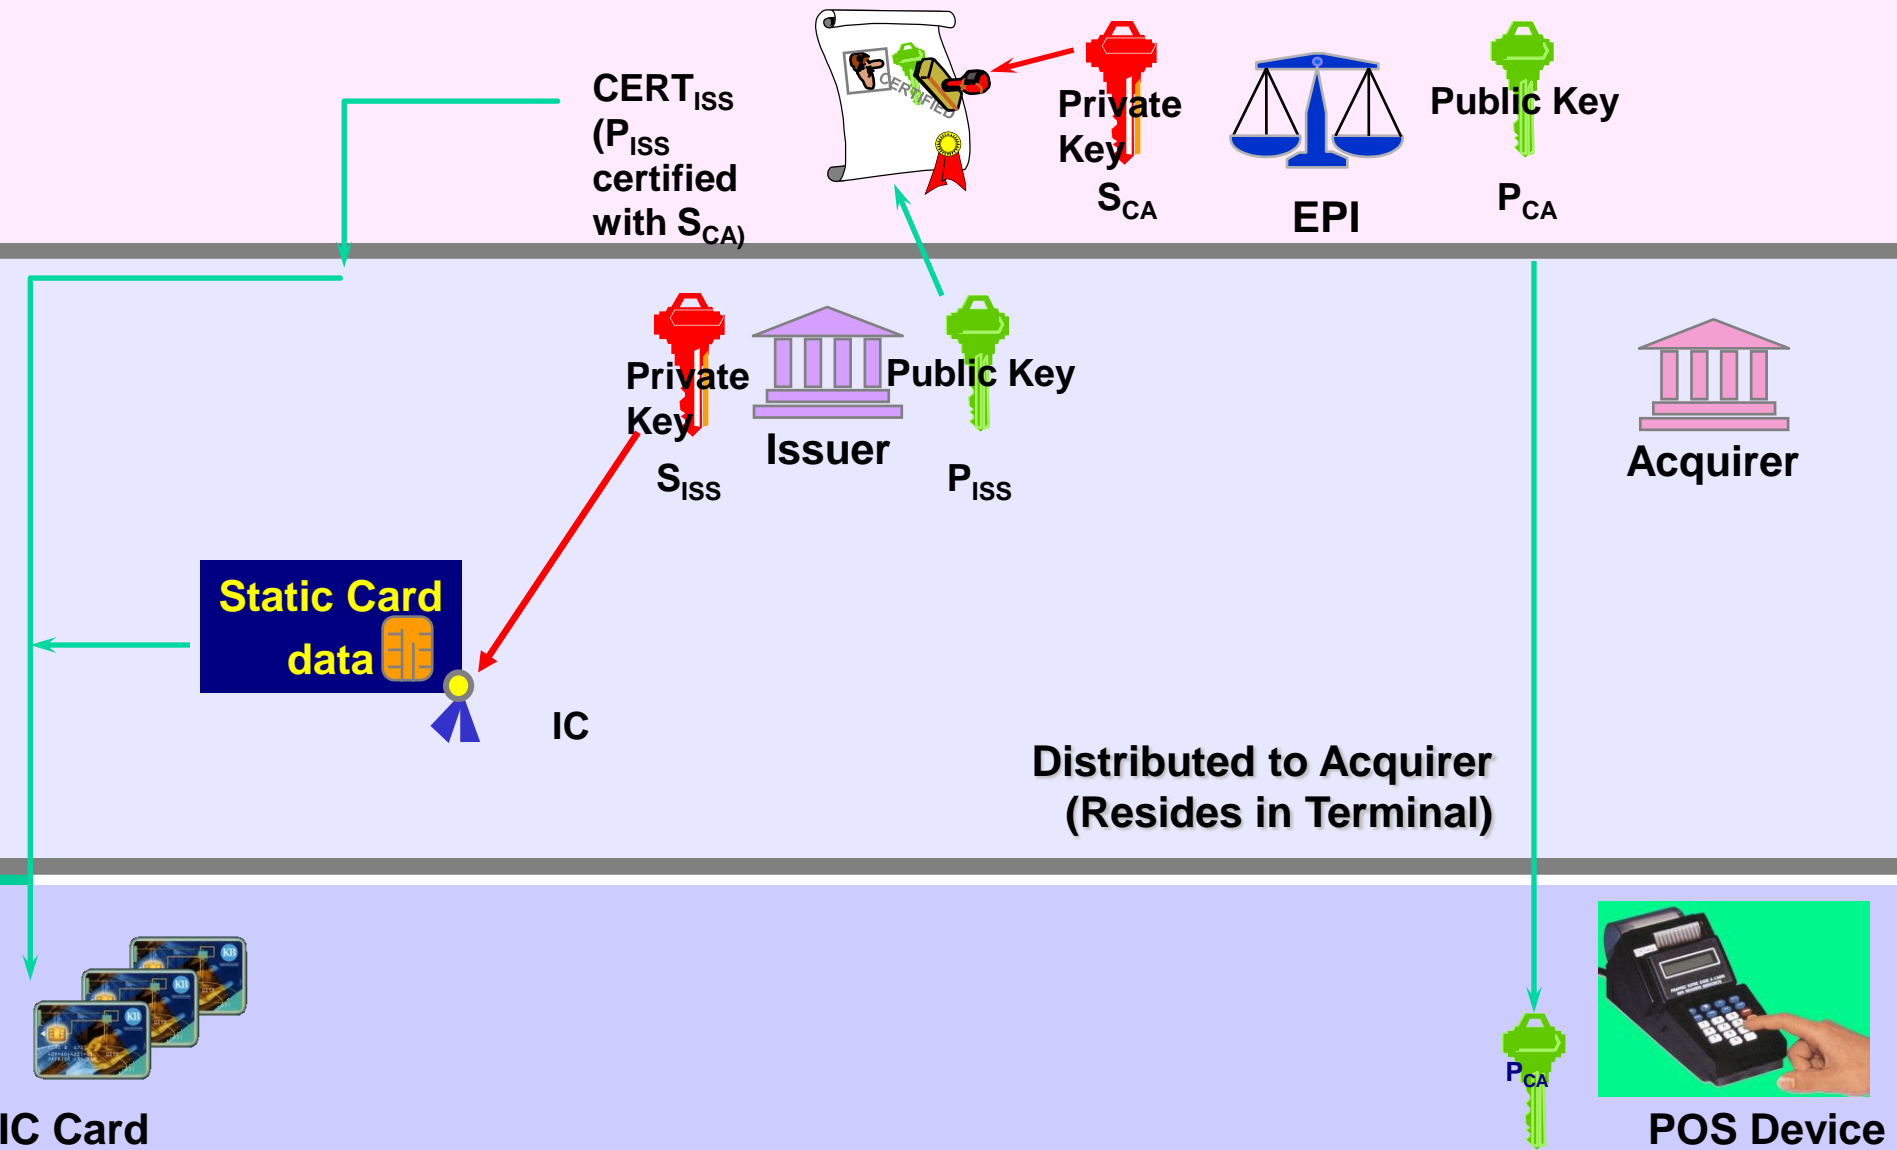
CERT$_{ISS}$
(P$_{ISS}$
certified
with S$_{CA)}$

CERTIFIED

Private Key
S$_{CA}$

EPI

Public Key
P$_{CA}$

Private Key
S$_{ISS}$

Issuer

Public Key
P$_{ISS}$

Acquirer

Static Card data

IC

Distributed to Acquirer
(Resides in Terminal)

IC Card

P$_{CA}$

POS Device